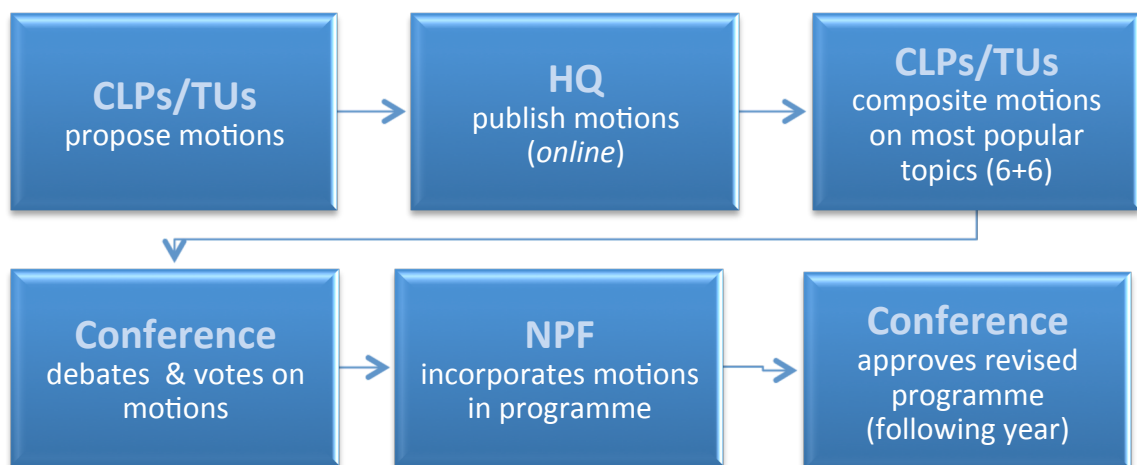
CLPs/TUs
propose motions

HQ
publish motions
(*online*)

CLPs/TUs
composite motions on most popular topics (6+6)

Conference
debates & votes on motions

NPF
incorporates motions in programme

Conference
approves revised programme (following year)